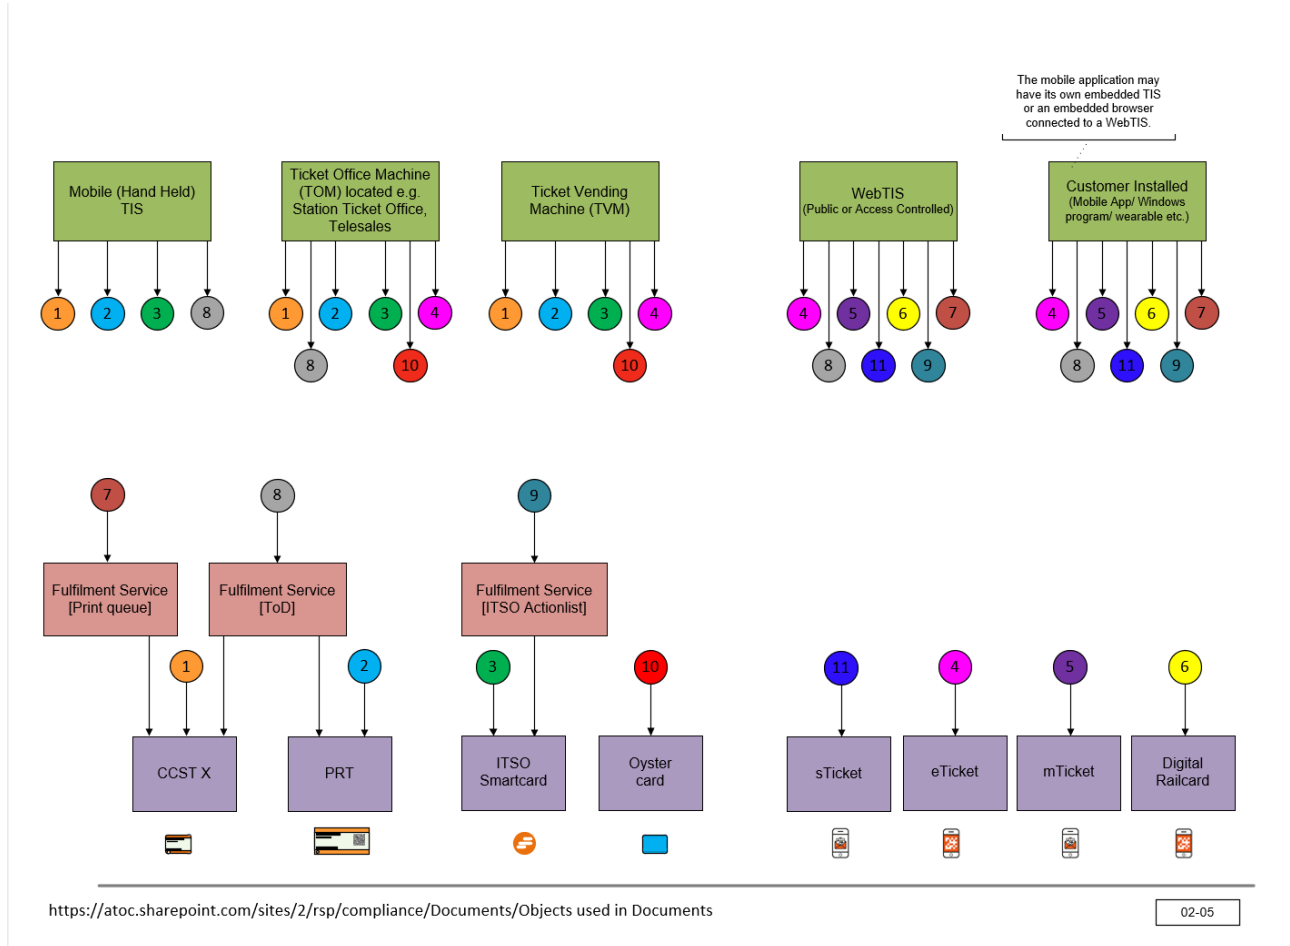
The mobile application may have its own embedded TIS or an embedded browser connected to a WebTIS.

Mobile (Hand Held) TIS

1 2 3 8

Ticket Office Machine (TOM) located e.g. Station Ticket Office, Telesales

1 2 3 4
8 10

Ticket Vending Machine (TVM)

1 2 3 4
10

WebTIS
(Public or Access Controlled)

4 5 6 7
8 11 9

Customer Installed
(Mobile App/ Windows program/ wearable etc.)

4 5 6 7
8 11 9

7
Fulfilment Service [Print queue]

8
Fulfilment Service [ToD]

9
Fulfilment Service [ITSO Actionlist]

1
CCST X

2
PRT

3
ITSO Smartcard

10
Oyster card

11
sTicket

4
eTicket

5
mTicket

6
Digital Railcard

https://atoc.sharepoint.com/sites/2/rsp/compliance/Documents/Objects used in Documents

02-05